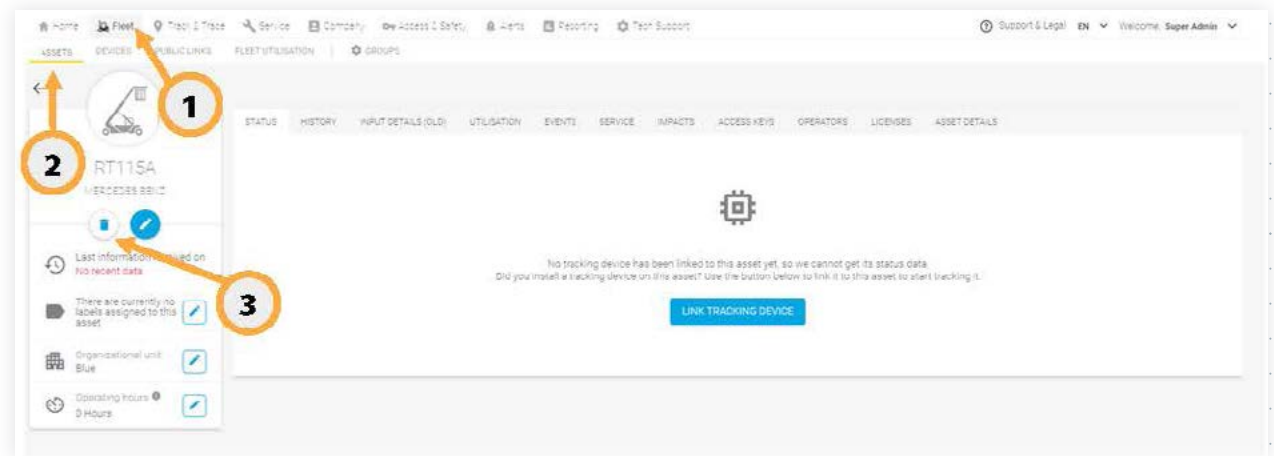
Home Fleet Track & Trace Service Company Access & Safety Alerts Reporting Tech Support

Support & Legal EN Welcome, Super Admin

ASSETS DEVICES PUBLIC LINKS FLEET UTILISATION GROUPS

1

2

RT115A

MERCEDES BENZ

Last information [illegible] on
No recent data

There are currently no labels assigned to this asset

Organizational unit
Blue

Operating hours
0 Hours

3

STATUS HISTORY INPUT DETAILS (OLD) UTILISATION EVENTS SERVICE IMPACTS ACCESS KEYS OPERATORS LICENSES ASSET DETAILS

No tracking device has been linked to this asset yet, so we cannot get its status data.
Did you install a tracking device on this asset? Use the button below to link it to this asset to start tracking it.

LINK TRACKING DEVICE